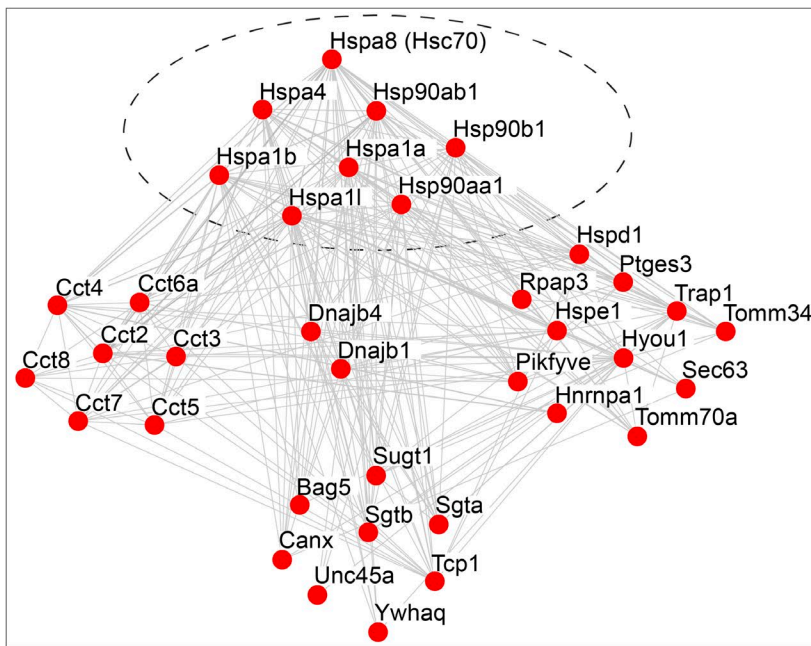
Hspa8 (Hsc70)
Hspa4
Hsp90ab1
Hsp90b1
Hspa1b
Hspa1a
Hspa1l
Hsp90aa1
Hspd1
Ptges3
Rpap3
Trap1
Tomm34
Cct4
Cct6a
Dnajb4
Hspe1
Hyou1
Cct2
Cct3
Dnajb1
Pikfyve
Sec63
Cct8
Cct7
Cct5
Hnrnpa1
Tomm70a
Sugt1
Bag5
Sgta
Sgtb
Canx
Tcp1
Unc45a
Ywhaq